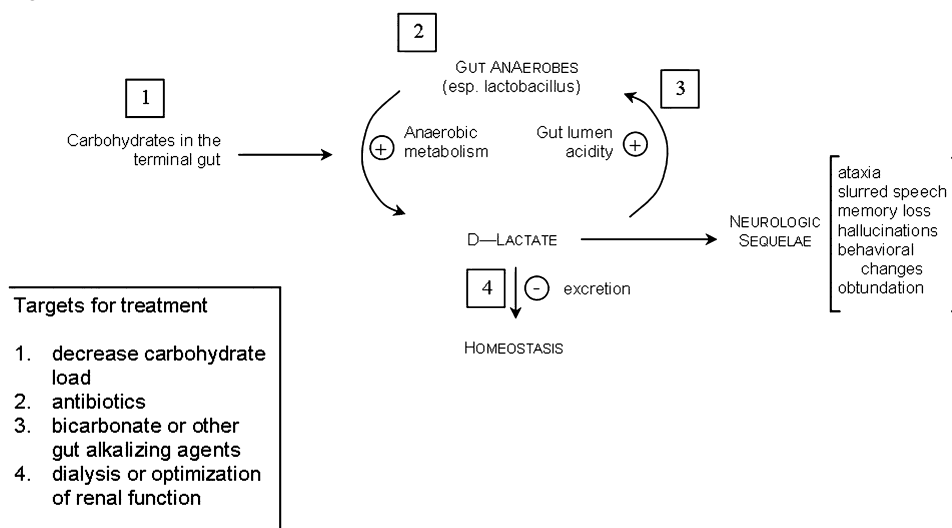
2

Gut AnAerobes
(esp. lactobacillus)

1

Carbohydrates in the terminal gut

3

+ Anaerobic metabolism

Gut lumen acidity +

D—Lactate

Neurologic Sequelae

ataxia
slurred speech
memory loss
hallucinations
behavioral changes
obtundation

4 - excretion

Homeostasis

Targets for treatment

1. decrease carbohydrate load
2. antibiotics
3. bicarbonate or other gut alkalizing agents
4. dialysis or optimization of renal function